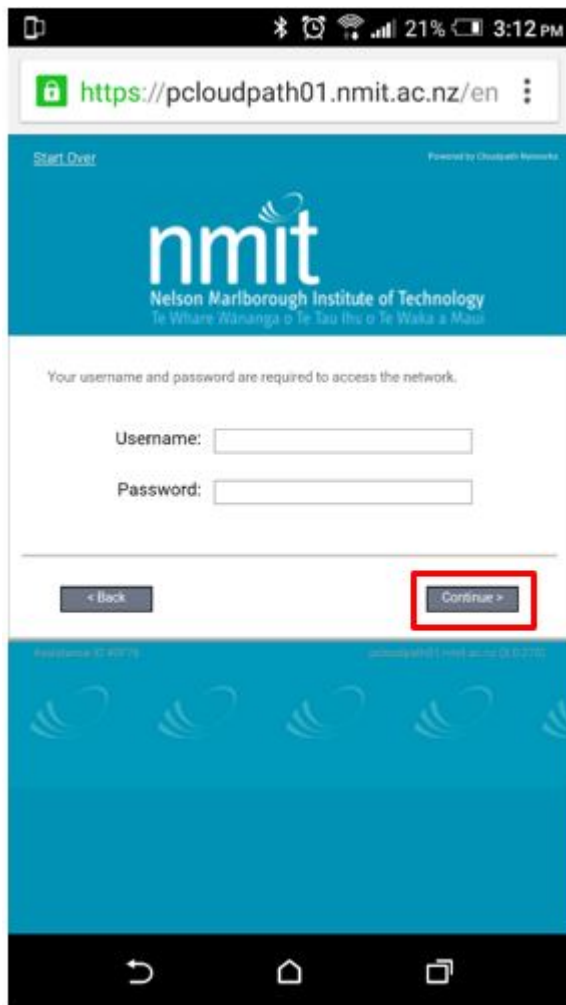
21% 3:12 PM

https://pcloudpath01.nmit.ac.nz/en

Start Over

Powered by Cloudpath Networks

nmit
Nelson Marlborough Institute of Technology
Te Whare Wānanga o Te Tau Ihu o Te Waka a Māui

Your username and password are required to access the network.

Username:

Password:

< Back

Continue >

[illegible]

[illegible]